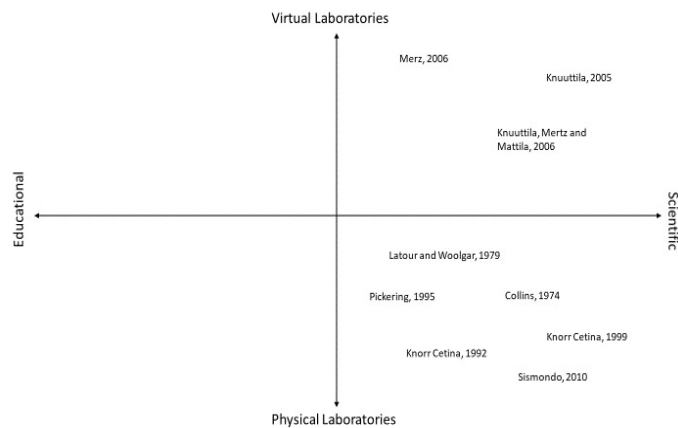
Virtual Laboratories

Merz, 2006

Knuuttila, 2005

Knuuttila, Mertz and Mattila, 2006

Educational

Scientific

Latour and Woolgar, 1979

Pickering, 1995

Collins, 1974

Knorr Cetina, 1999

Knorr Cetina, 1992

Sismondo, 2010

Physical Laboratories